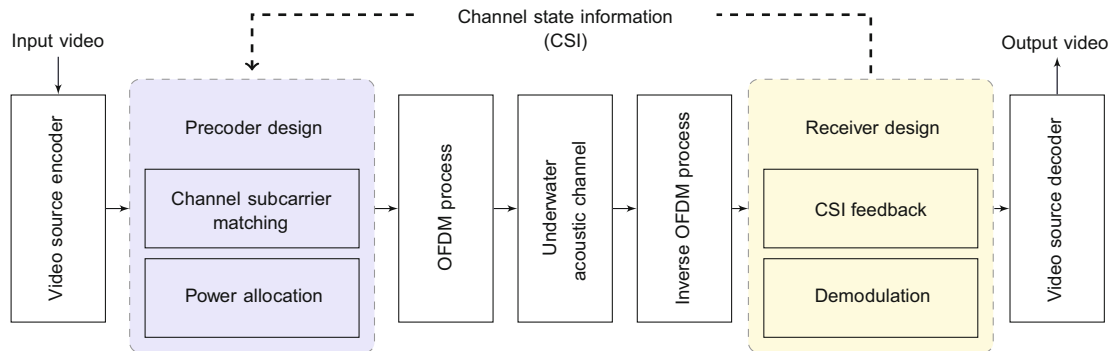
Channel state information
(CSI)

Input video

Video source encoder

Precoder design

Channel subcarrier matching

Power allocation

OFDM process

Underwater acoustic channel

Inverse OFDM process

Receiver design

CSI feedback

Demodulation

Output video

Video source decoder